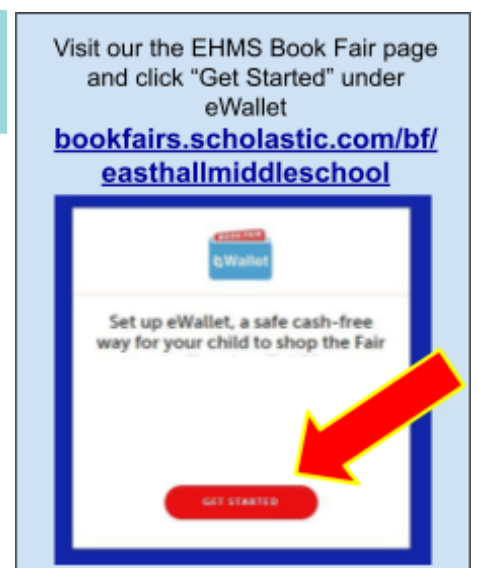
Visit our the EHMS Book Fair page and click "Get Started" under eWallet

bookfairs.scholastic.com/bf/easthallmiddleschool

eWallet

Set up eWallet, a safe cash-free way for your child to shop the Fair

GET STARTED